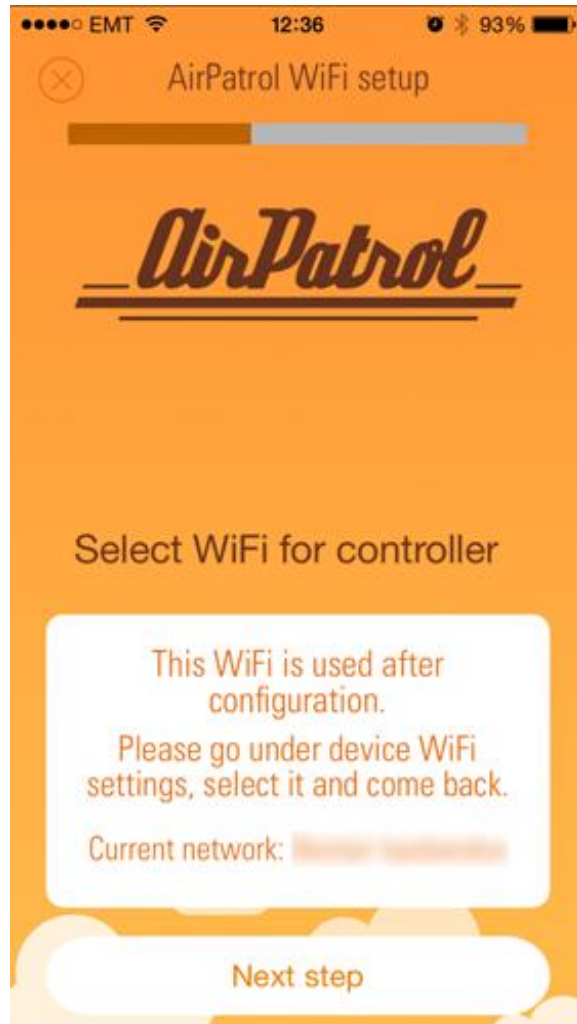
●●●●○ EMT 12:36 93%

AirPatrol WiFi setup

AirPatrol

Select WiFi for controller

This WiFi is used after configuration.

Please go under device WiFi settings, select it and come back.

Current network: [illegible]

Next step